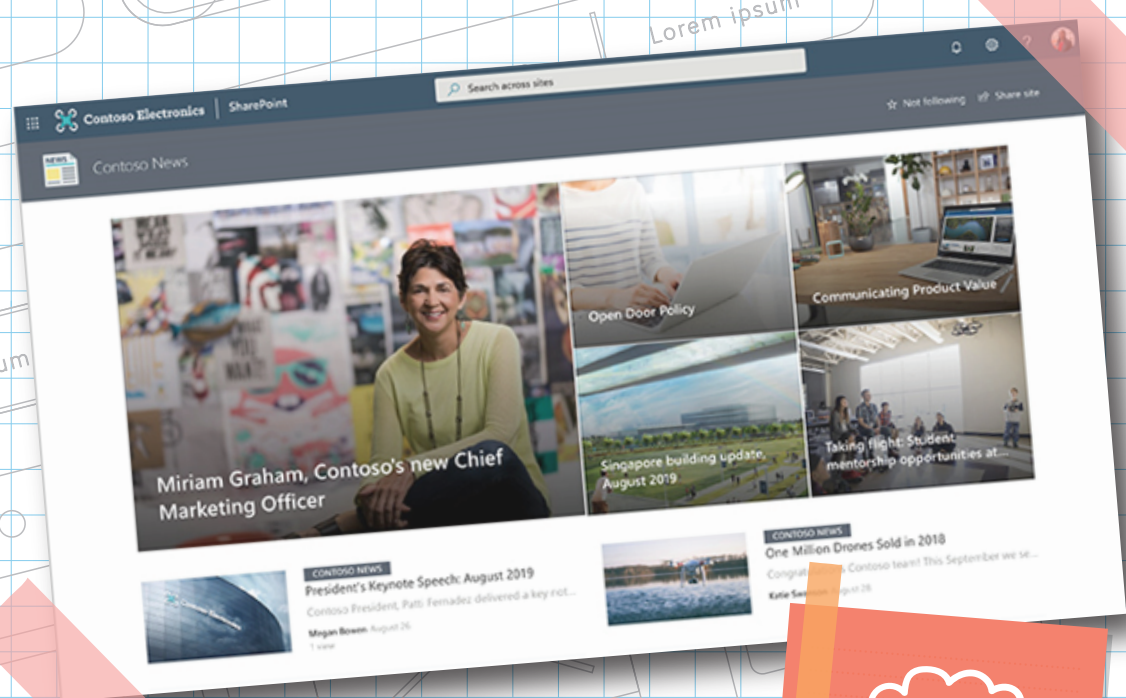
Lorem ipsum

Contoso Electronics | SharePoint

Search across sites

Not following

Share site

NEWS

Contoso News

Miriam Graham, Contoso's new Chief Marketing Officer

Open Door Policy

Communicating Product Value

Singapore building update, August 2019

Taking flight: Student mentorship opportunities at...

CONTOSO NEWS

President's Keynote Speech: August 2019

Contoso President, Patti Fernadez delivered a key rot...

Megan Bowen August 26

1 view

CONTOSO NEWS

One Million Drones Sold in 2018

Congrat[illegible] Contoso team! This September we se...

Katie Ja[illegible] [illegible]gust 26

ipsum